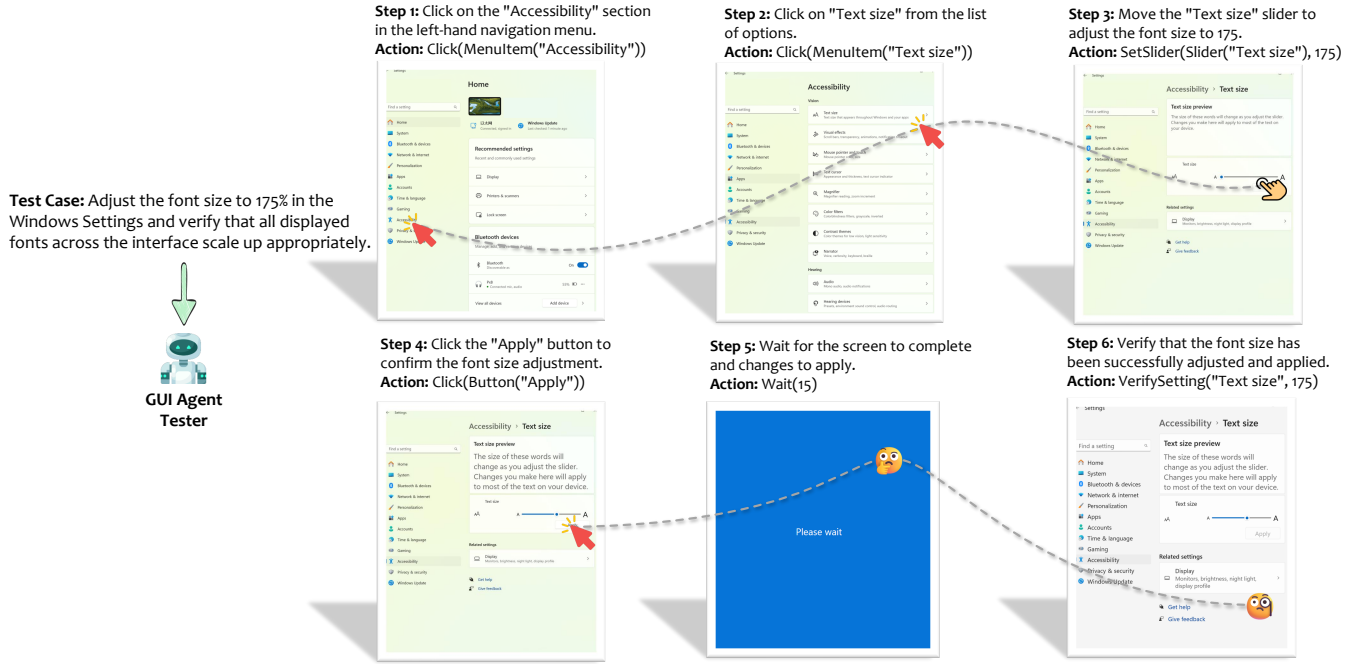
**Test Case:** Adjust the font size to 175% in the Windows Settings and verify that all displayed fonts across the interface scale up appropriately.

GUI Agent Tester

**Step 1:** Click on the "Accessibility" section in the left-hand navigation menu.
**Action:** Click(MenuItem("Accessibility"))

Settings
Home
Find a setting
Home
System
Bluetooth & devices
Network & internet
Personalization
Apps
Accounts
Time & language
Gaming
Accessibility
Privacy & security
Windows Update
Windows Update
Recommended settings
Display
Lock screen
Bluetooth devices
Bluetooth
On
View all devices
Add device

**Step 2:** Click on "Text size" from the list of options.
**Action:** Click(MenuItem("Text size"))

Settings
Accessibility
Find a setting
Vision
Text size
Visual effects
Mouse pointer and touch
Text cursor
Magnifier
Color filters
Contrast themes
Narrator
Hearing
Audio
Hearing devices
Home
System
Bluetooth & devices
Network & internet
Personalization
Apps
Accounts
Time & language
Gaming
Accessibility
Privacy & security
Windows Update

**Step 3:** Move the "Text size" slider to adjust the font size to 175.
**Action:** SetSlider(Slider("Text size"), 175)

Accessibility › Text size
Text size preview
Find a setting
Home
System
Bluetooth & devices
Network & internet
Personalization
Apps
Accounts
Time & language
Gaming
Accessibility
Privacy & security
Windows Update
Text size
Related settings
Display
Get help
Give feedback

**Step 4:** Click the "Apply" button to confirm the font size adjustment.
**Action:** Click(Button("Apply"))

Settings
Accessibility › Text size
Text size preview
The size of these words will change as you adjust the slider. Changes you make here will apply to most of the text on your device.
Find a setting
Home
System
Bluetooth & devices
Network & internet
Personalization
Apps
Accounts
Time & language
Gaming
Accessibility
Privacy & security
Windows Update
Text size
Related settings
Display
Monitors, brightness, night light, display profile
Get help
Give feedback

**Step 5:** Wait for the screen to complete and changes to apply.
**Action:** Wait(15)

Please wait

**Step 6:** Verify that the font size has been successfully adjusted and applied.
**Action:** VerifySetting("Text size", 175)

Settings
Accessibility › Text size
Find a setting
Text size preview
The size of these words will change as you adjust the slider. Changes you make here will apply to most of the text on your device.
Home
System
Bluetooth & devices
Network & internet
Personalization
Apps
Accounts
Time & language
Gaming
Accessibility
Privacy & security
Windows Update
Text size
Apply
Related settings
Display
Monitors, brightness, night light, display profile
Get help
Give feedback